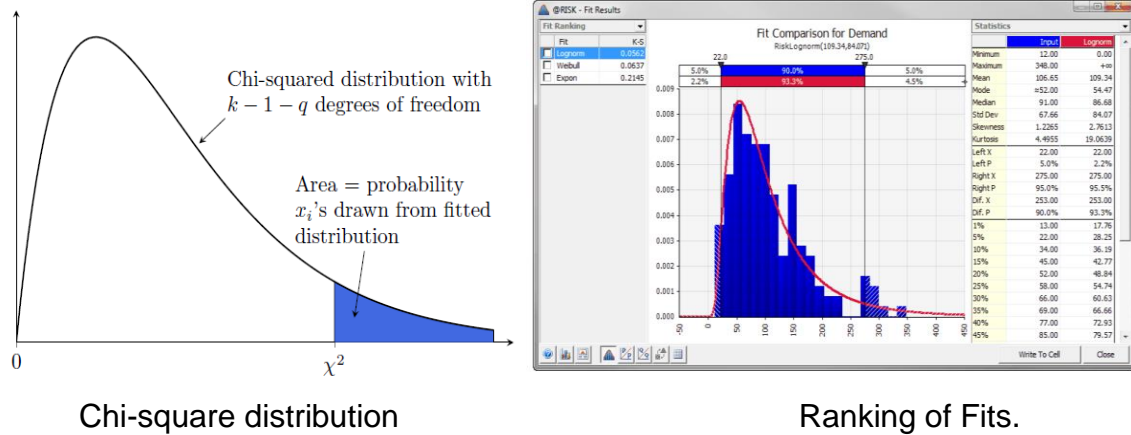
Chi-squared distribution with $k-1-q$ degrees of freedom

Area = probability $x_i$'s drawn from fitted distribution

0

$\chi^2$

Chi-square distribution

@RISK - Fit Results

Fit Ranking

| Fit | K-S |
|---|---|
| Lognorm | 0.0562 |
| Weibull | 0.0637 |
| Expon | 0.2145 |

Fit Comparison for Demand
RiskLognorm(109.34,84.071)

22.0 275.0

5.0% 90.0% 5.0%
2.2% 93.3% 4.5%

0.009 0.008 0.007 0.006 0.005 0.004 0.003 0.002 0.001 0.000

-50 0 50 100 150 200 250 300 350 400 450

Statistics

| | Input | Lognorm |
|---|---|---|
| Minimum | 12.00 | 0.00 |
| Maximum | 348.00 | +∞ |
| Mean | 106.65 | 109.34 |
| Mode | ≈52.00 | 54.47 |
| Median | 91.00 | 86.68 |
| Std Dev | 67.66 | 84.07 |
| Skewness | 1.2265 | 2.7613 |
| Kurtosis | 4.4955 | 19.0639 |
| Left X | 22.00 | 22.00 |
| Left P | 5.0% | 2.2% |
| Right X | 275.00 | 275.00 |
| Right P | 95.0% | 95.5% |
| Dif. X | 253.00 | 253.00 |
| Dif. P | 90.0% | 93.3% |
| 1% | 13.00 | 17.76 |
| 5% | 22.00 | 28.25 |
| 10% | 34.00 | 36.19 |
| 15% | 45.00 | 42.77 |
| 20% | 52.00 | 48.84 |
| 25% | 58.00 | 54.74 |
| 30% | 66.00 | 60.63 |
| 35% | 69.00 | 66.66 |
| 40% | 77.00 | 72.93 |
| 45% | 85.00 | 79.57 |

Write To Cell Close

Ranking of Fits.